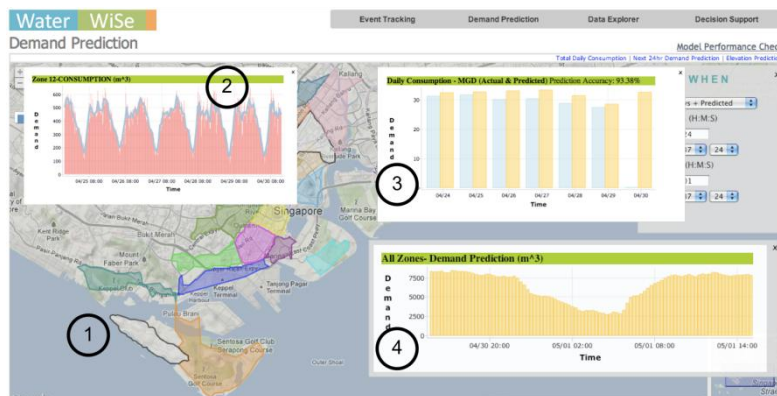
Water WiSe

Event Tracking | Demand Prediction | Data Explorer | Decision Support

Demand Prediction

Model Performance Che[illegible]

Total Daily Consumption | Next 24hr Demand Prediction | Elevation Predicti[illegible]

Zone 12-CONSUMPTION (m^3)

Demand

600
500
400
300
200
100
0

04/25 00:00 04/26 00:00 04/27 00:00 04/28 00:00 04/29 00:00 04/30 00:00

Time

2

Daily Consumption - MGD (Actual & Predicted) Prediction Accuracy: 93.38%

Demand

30
20
10
0

04/24 04/25 04/26 04/27 04/28 04/29 04/30

Time

3

WHEN

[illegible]s + Predicted

(H:M:S)

24

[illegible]7 24

(H:M:S)

01

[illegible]7 24

All Zones- Demand Prediction (m^3)

Demand

7500
5000
2500
0

04/30 20:00 05/01 02:00 05/01 08:00 05/01 14:00

Time

4

1

Kallang

Singapore

Kent Ridge Park

Mount Faber Park

Keppel Terminal

Tanjong Pagar Terminal

Pulau Brani

Sentosa Golf Club Serapong Course

Sentosa Golf Course

Golf Course

Outer Shoal